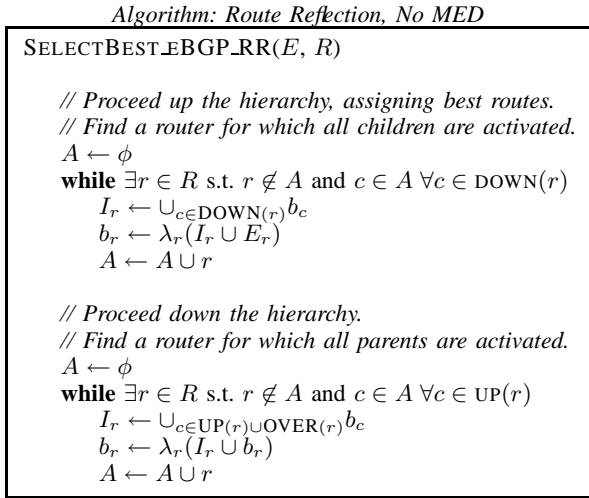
Algorithm: Route Reflection, No MED

SELECTBEST_EBGP_RR($E$, $R$)

// Proceed up the hierarchy, assigning best routes.
// Find a router for which all children are activated.
$A \leftarrow \phi$
**while** $\exists r \in R$ s.t. $r \notin A$ and $c \in A \; \forall c \in \text{DOWN}(r)$
$I_r \leftarrow \cup_{c \in \text{DOWN}(r)} b_c$
$b_r \leftarrow \lambda_r(I_r \cup E_r)$
$A \leftarrow A \cup r$

// Proceed down the hierarchy.
// Find a router for which all parents are activated.
$A \leftarrow \phi$
**while** $\exists r \in R$ s.t. $r \notin A$ and $c \in A \; \forall c \in \text{UP}(r)$
$I_r \leftarrow \cup_{c \in \text{UP}(r) \cup \text{OVER}(r)} b_c$
$b_r \leftarrow \lambda_r(I_r \cup b_r)$
$A \leftarrow A \cup r$